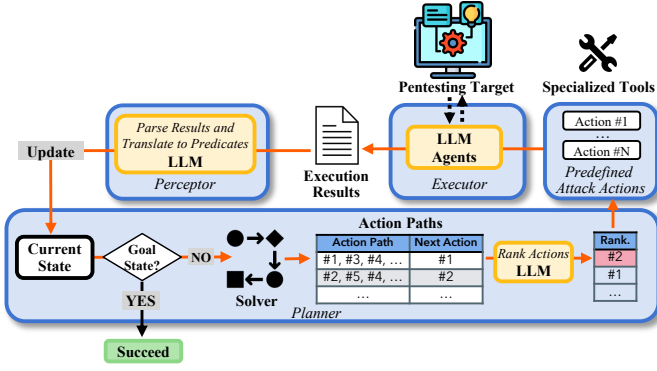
Pentesting Target

Specialized Tools

Parse Results and Translate to Predicates
LLM
Perceptor

Update

Execution Results

LLM Agents
Executor

Action #1
…
Action #N
Predefined Attack Actions

Action Paths

Current State

Goal State?

NO

YES

Succeed

Solver

| Action Path | Next Action |
|---|---|
| #1, #3, #4, … | #1 |
| #2, #5, #4, … | #2 |
| … | … |

Rank Actions
LLM

| Rank. |
|---|
| #2 |
| #1 |
| … |

Planner